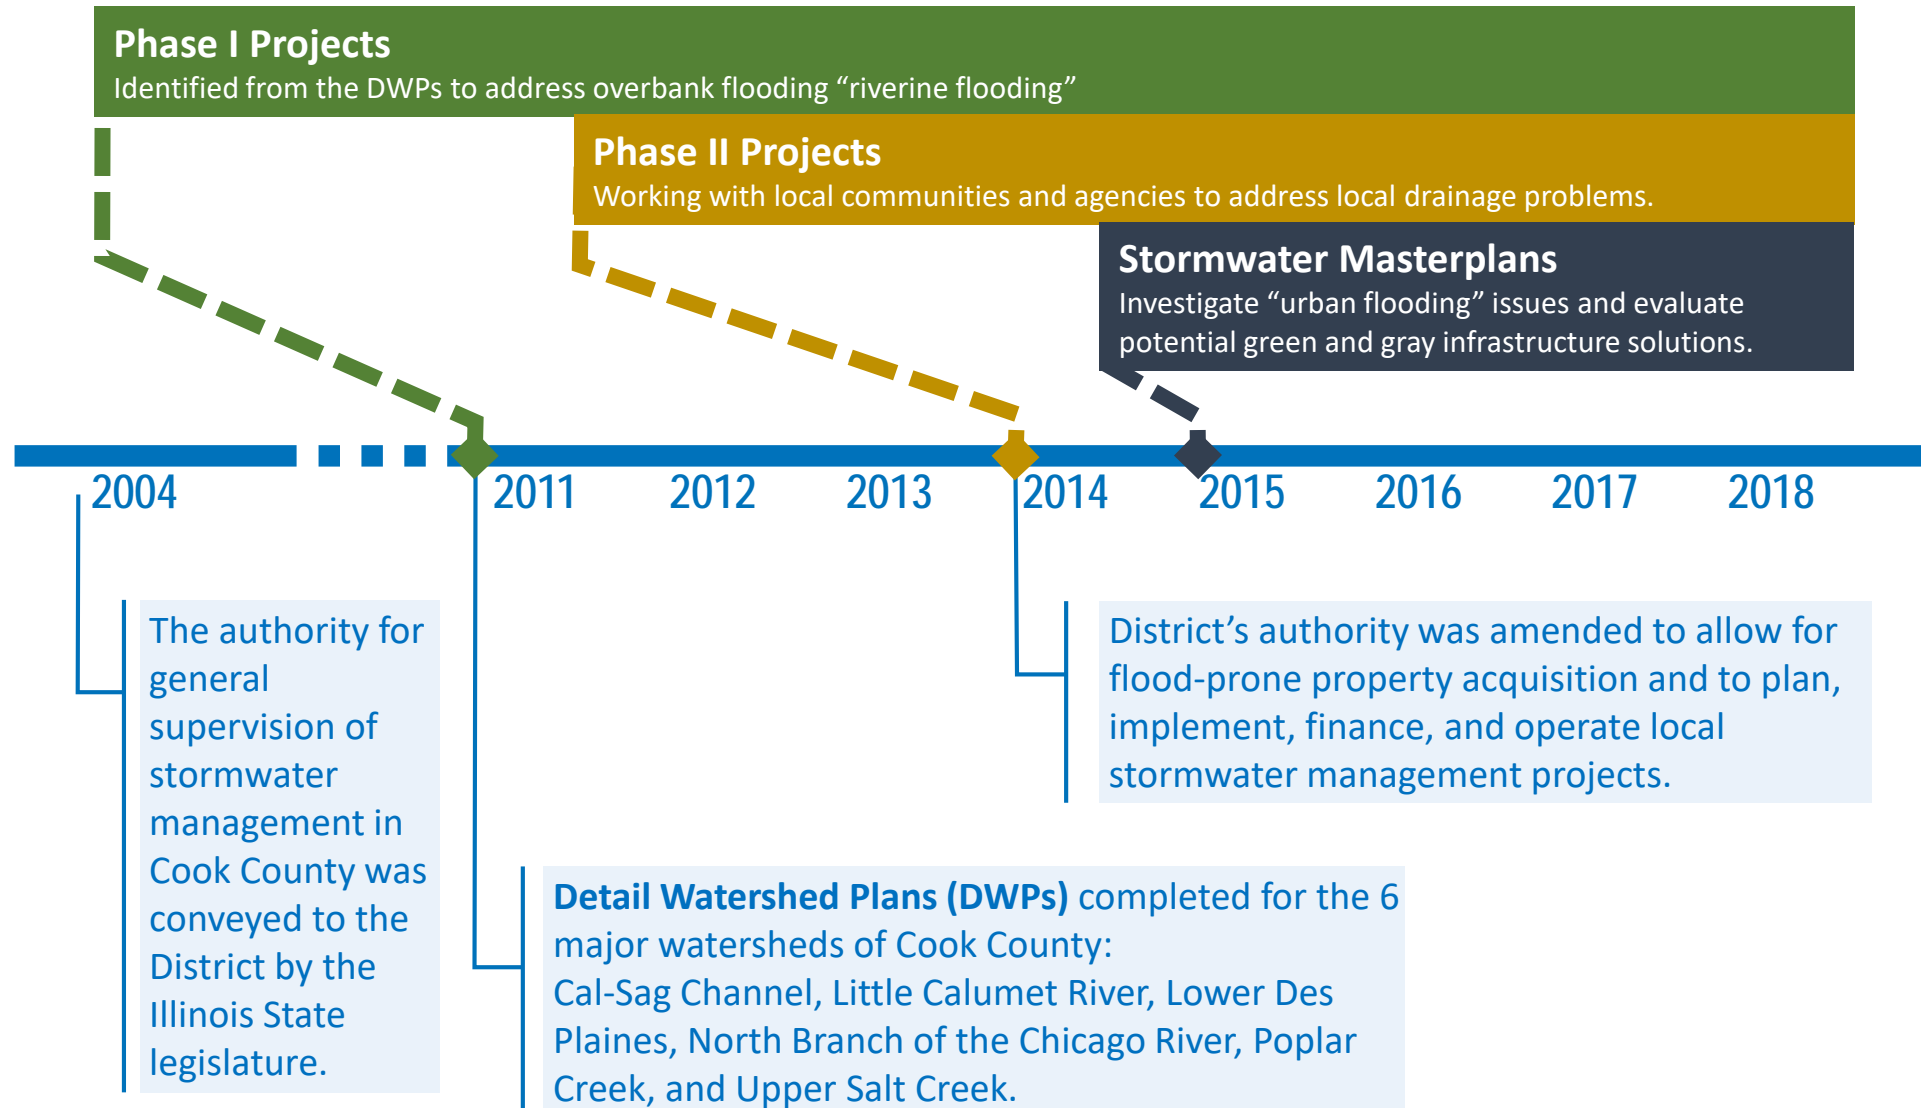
Phase I Projects
Identified from the DWPs to address overbank flooding “riverine flooding”

Phase II Projects
Working with local communities and agencies to address local drainage problems.

Stormwater Masterplans
Investigate “urban flooding” issues and evaluate potential green and gray infrastructure solutions.

2004 2011 2012 2013 2014 2015 2016 2017 2018

The authority for general supervision of stormwater management in Cook County was conveyed to the District by the Illinois State legislature.

District’s authority was amended to allow for flood-prone property acquisition and to plan, implement, finance, and operate local stormwater management projects.

Detail Watershed Plans (DWPs) completed for the 6 major watersheds of Cook County:
Cal-Sag Channel, Little Calumet River, Lower Des Plaines, North Branch of the Chicago River, Poplar Creek, and Upper Salt Creek.